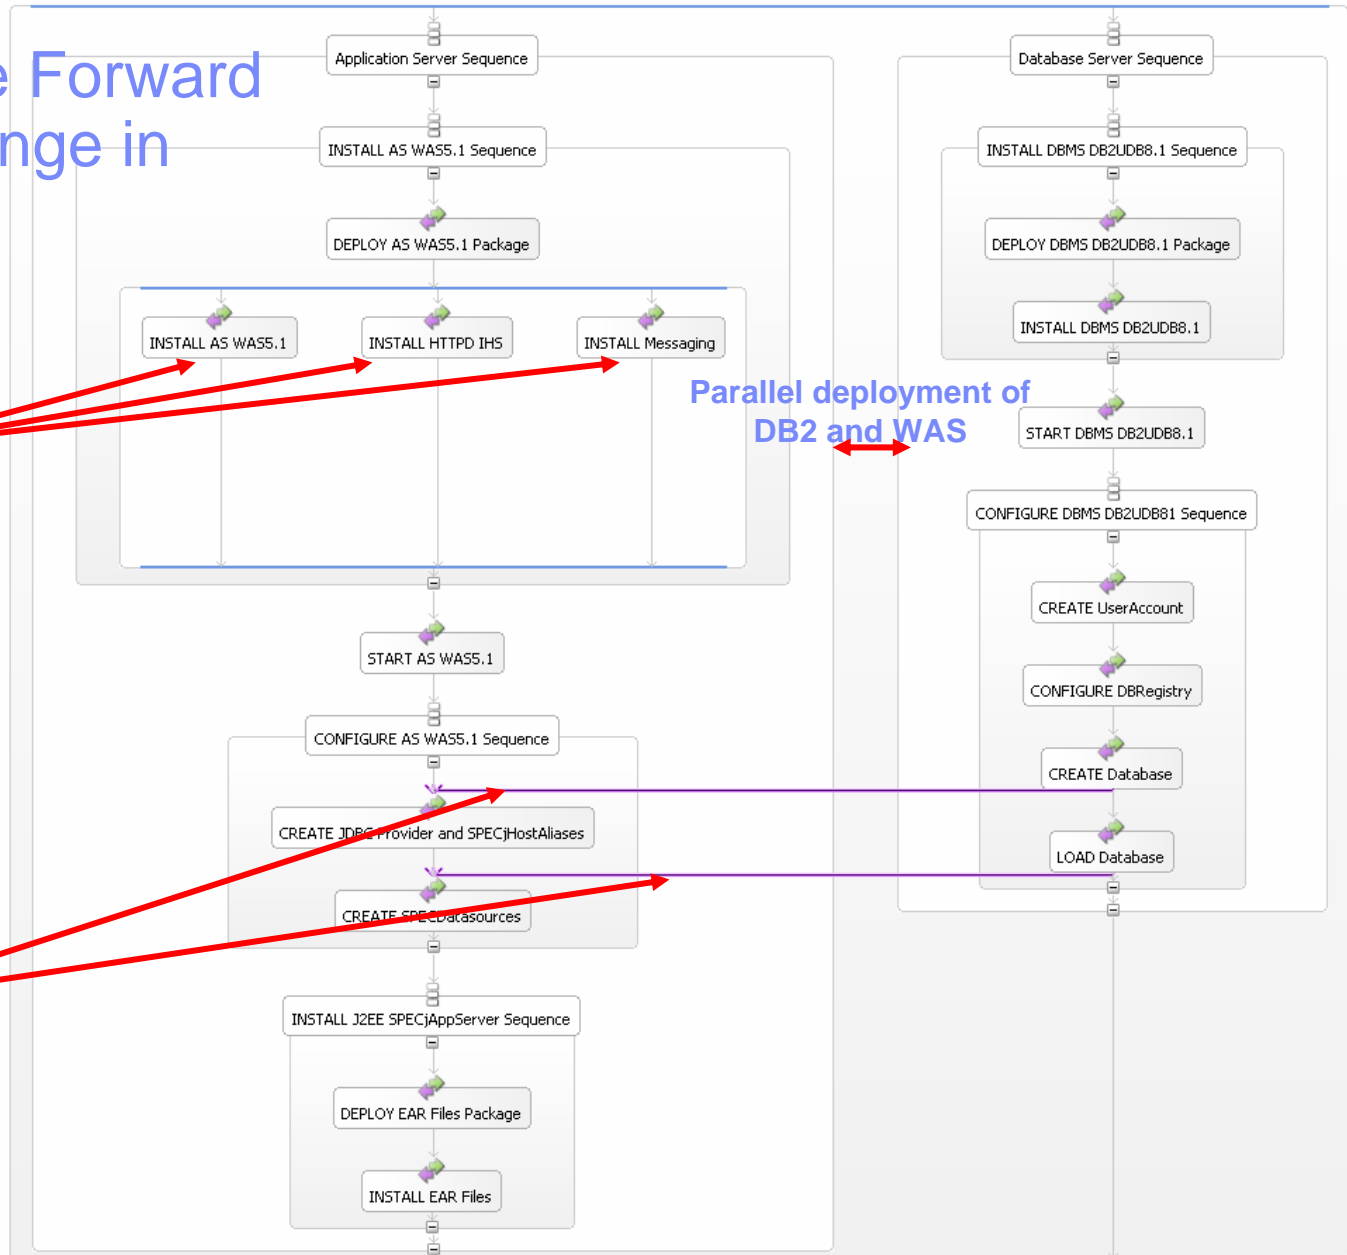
e Forward
nge in

Application Server Sequence

INSTALL AS WAS5.1 Sequence

DEPLOY AS WAS5.1 Package

INSTALL AS WAS5.1

INSTALL HTTPD IHS

INSTALL Messaging

START AS WAS5.1

CONFIGURE AS WAS5.1 Sequence

CREATE JDBC Provider and SPECjHostAliases

CREATE SPECDatasources

INSTALL J2EE SPECjAppServer Sequence

DEPLOY EAR Files Package

INSTALL EAR Files

Parallel deployment of DB2 and WAS

Database Server Sequence

INSTALL DBMS DB2UDB8.1 Sequence

DEPLOY DBMS DB2UDB8.1 Package

INSTALL DBMS DB2UDB8.1

START DBMS DB2UDB8.1

CONFIGURE DBMS DB2UDB81 Sequence

CREATE UserAccount

CONFIGURE DBRegistry

CREATE Database

LOAD Database